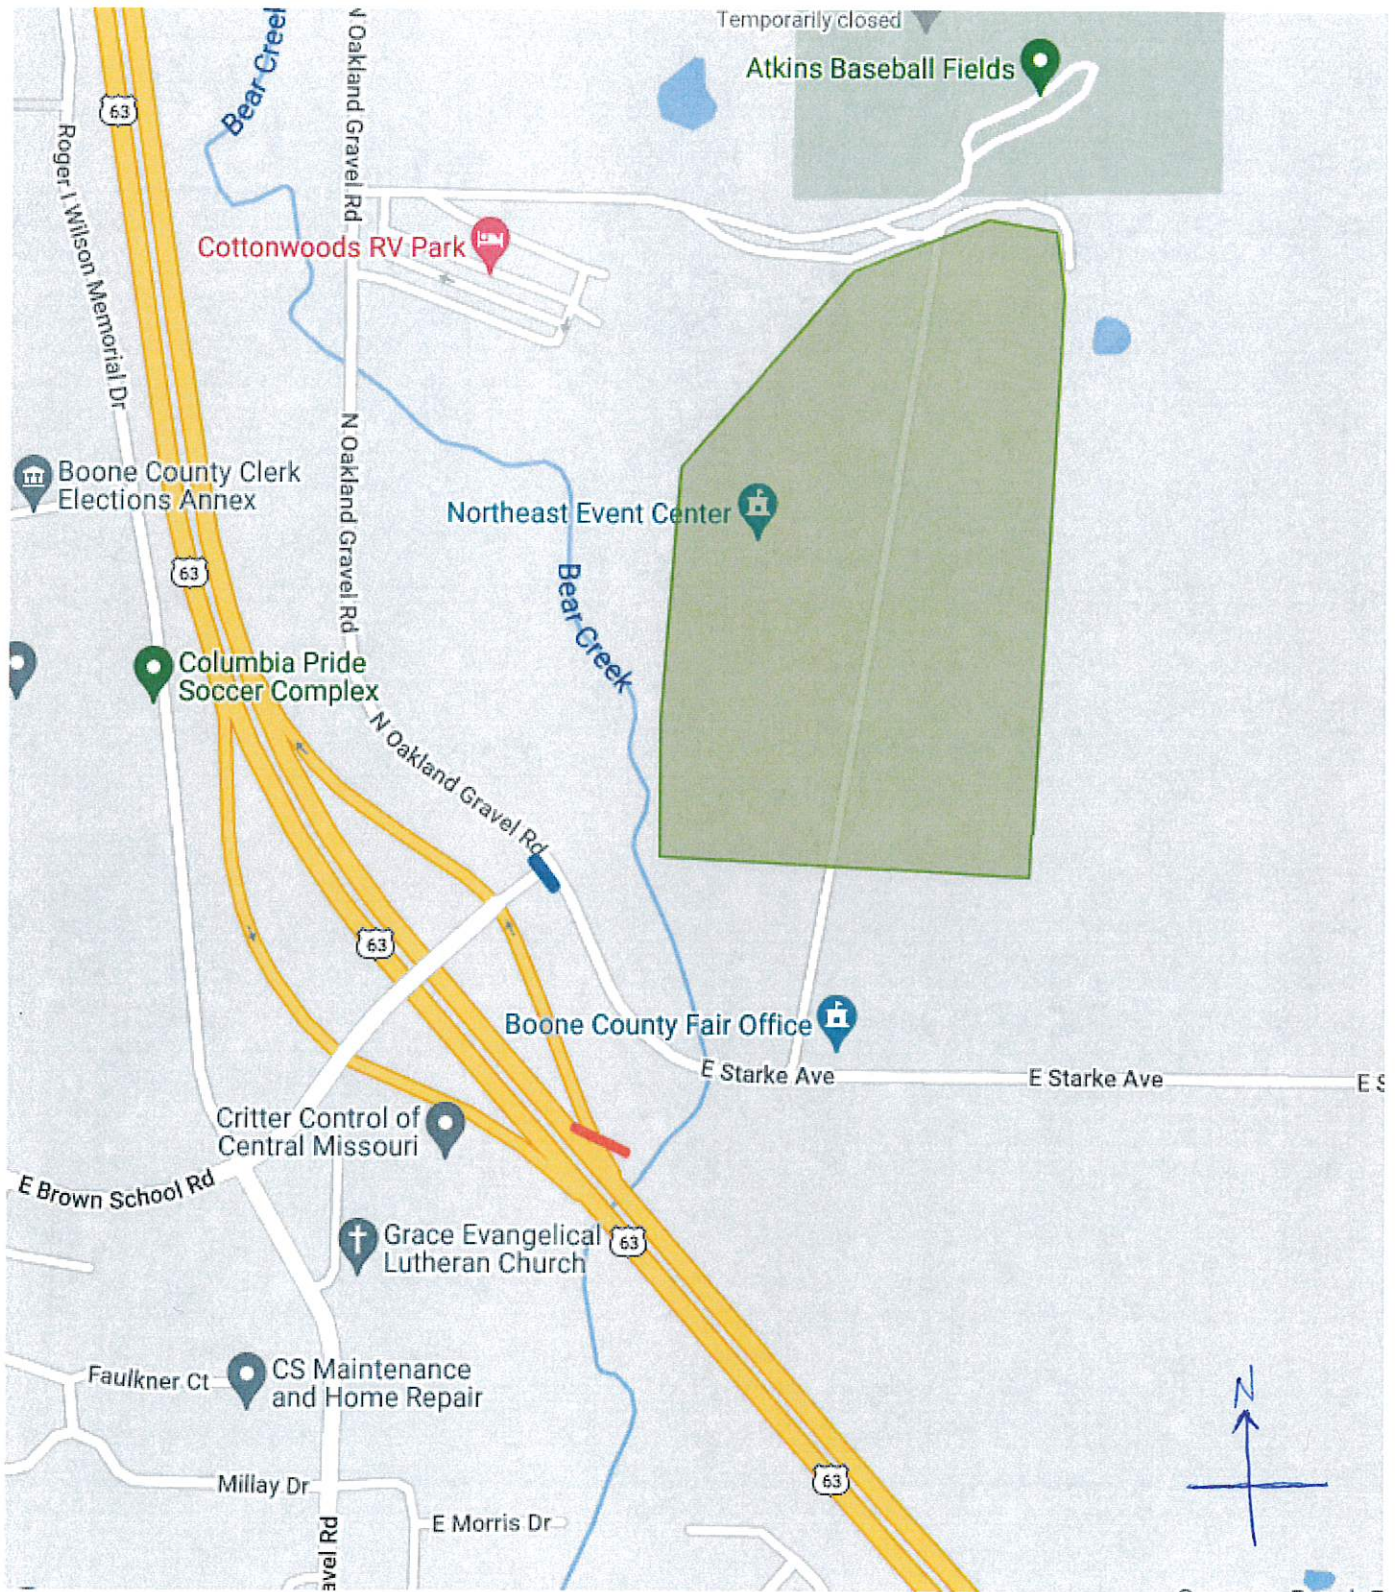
Temporarily closed
Atkins Baseball Fields
Bear Creek
N Oakland Gravel Rd
63
Roger I Wilson Memorial Dr
Cottonwoods RV Park
Boone County Clerk Elections Annex
Northeast Event Center
N Oakland Gravel Rd
Bear Creek
63
Columbia Pride Soccer Complex
N Oakland Gravel Rd
63
Boone County Fair Office
E Starke Ave
E Starke Ave
E S
Critter Control of Central Missouri
E Brown School Rd
Grace Evangelical Lutheran Church
63
Faulkner Ct
CS Maintenance and Home Repair
Millay Dr
E Morris Dr
vel Rd
63
N